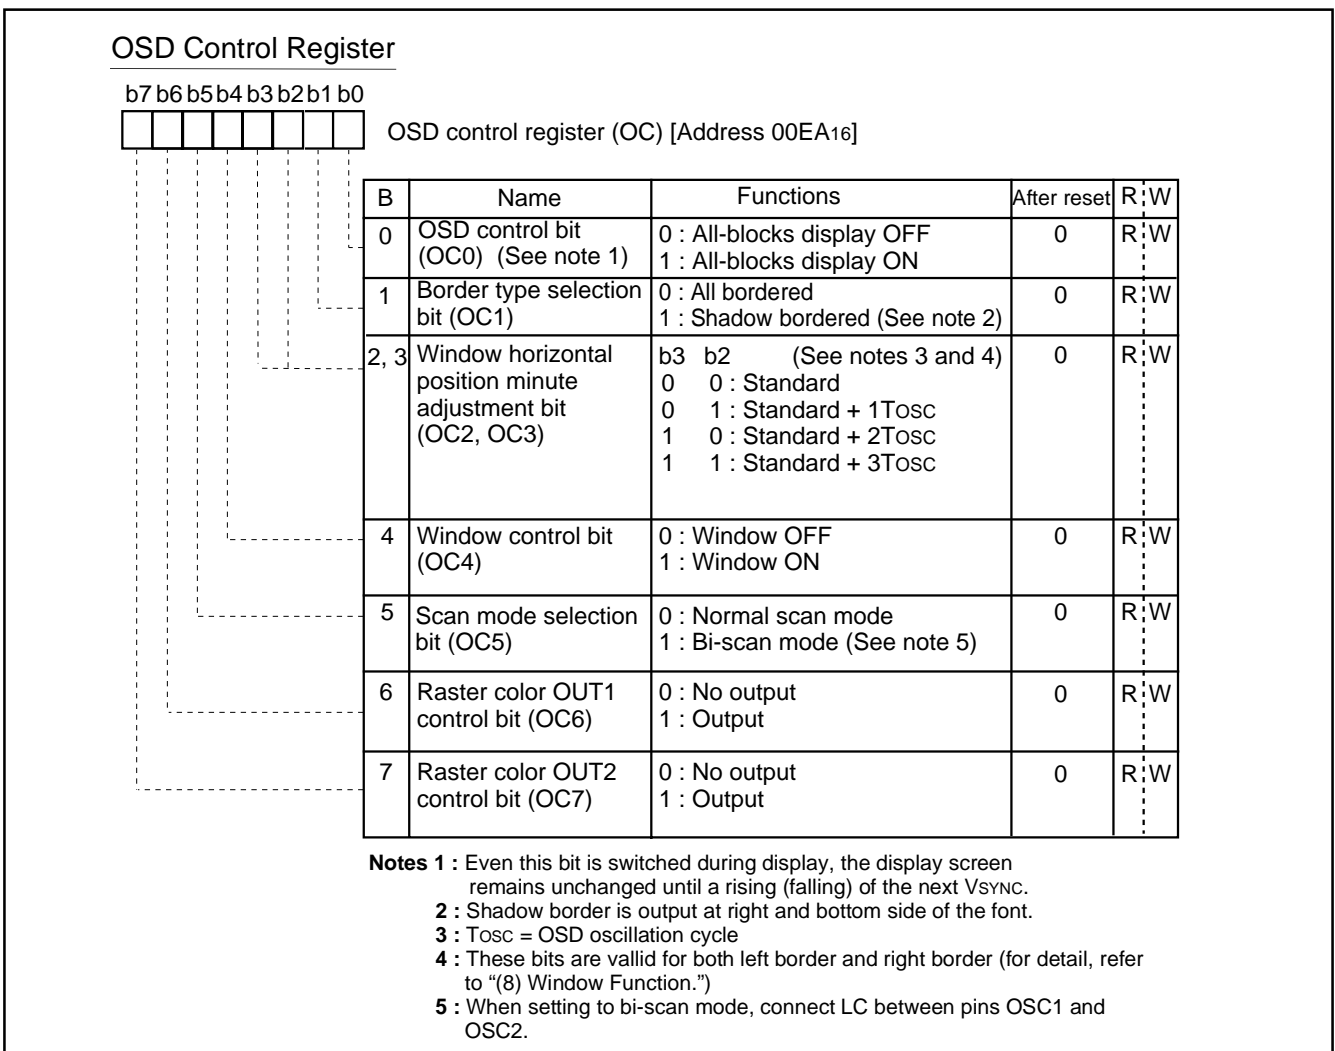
OSD Control Register

b7 b6 b5 b4 b3 b2 b1 b0

OSD control register (OC) [Address 00EA$_{16}$]

| B | Name | Functions | After reset | R | W |
|---|---|---|---|---|---|
| 0 | OSD control bit (OC0) (See note 1) | 0 : All-blocks display OFF<br>1 : All-blocks display ON | 0 | R | W |
| 1 | Border type selection bit (OC1) | 0 : All bordered<br>1 : Shadow bordered (See note 2) | 0 | R | W |
| 2, 3 | Window horizontal position minute adjustment bit (OC2, OC3) | b3 b2 (See notes 3 and 4)<br>0 0 : Standard<br>0 1 : Standard + 1Tosc<br>1 0 : Standard + 2Tosc<br>1 1 : Standard + 3Tosc | 0 | R | W |
| 4 | Window control bit (OC4) | 0 : Window OFF<br>1 : Window ON | 0 | R | W |
| 5 | Scan mode selection bit (OC5) | 0 : Normal scan mode<br>1 : Bi-scan mode (See note 5) | 0 | R | W |
| 6 | Raster color OUT1 control bit (OC6) | 0 : No output<br>1 : Output | 0 | R | W |
| 7 | Raster color OUT2 control bit (OC7) | 0 : No output<br>1 : Output | 0 | R | W |

Notes 1 : Even this bit is switched during display, the display screen remains unchanged until a rising (falling) of the next VSYNC.
2 : Shadow border is output at right and bottom side of the font.
3 : Tosc = OSD oscillation cycle
4 : These bits are vallid for both left border and right border (for detail, refer to "(8) Window Function.")
5 : When setting to bi-scan mode, connect LC between pins OSC1 and OSC2.